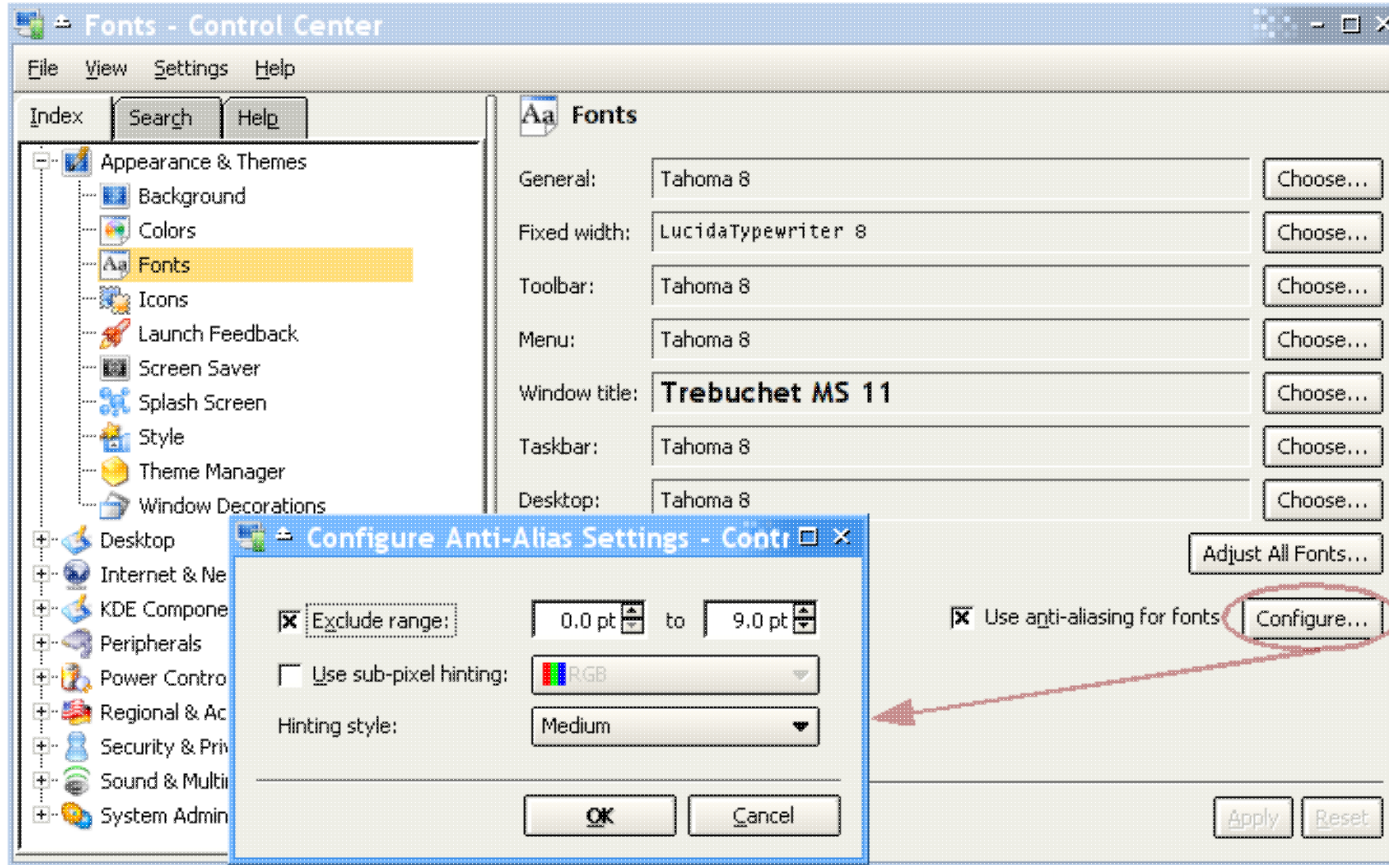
Fonts - Control Center

File View Settings Help

Index Search Help

Appearance & Themes
Background
Colors
Fonts
Icons
Launch Feedback
Screen Saver
Splash Screen
Style
Theme Manager
Window Decorations
Desktop
Internet & Ne
KDE Compone
Peripherals
Power Contro
Regional & Ac
Security & Pri
Sound & Multi
System Admin

Fonts

General: Tahoma 8 Choose...
Fixed width: LucidaTypewriter 8 Choose...
Toolbar: Tahoma 8 Choose...
Menu: Tahoma 8 Choose...
Window title: Trebuchet MS 11 Choose...
Taskbar: Tahoma 8 Choose...
Desktop: Tahoma 8 Choose...

Adjust All Fonts...

Use anti-aliasing for fonts Configure...

Apply Reset

Configure Anti-Alias Settings - Contr

Exclude range: 0.0 pt to 9.0 pt

Use sub-pixel hinting: RGB

Hinting style: Medium

OK Cancel